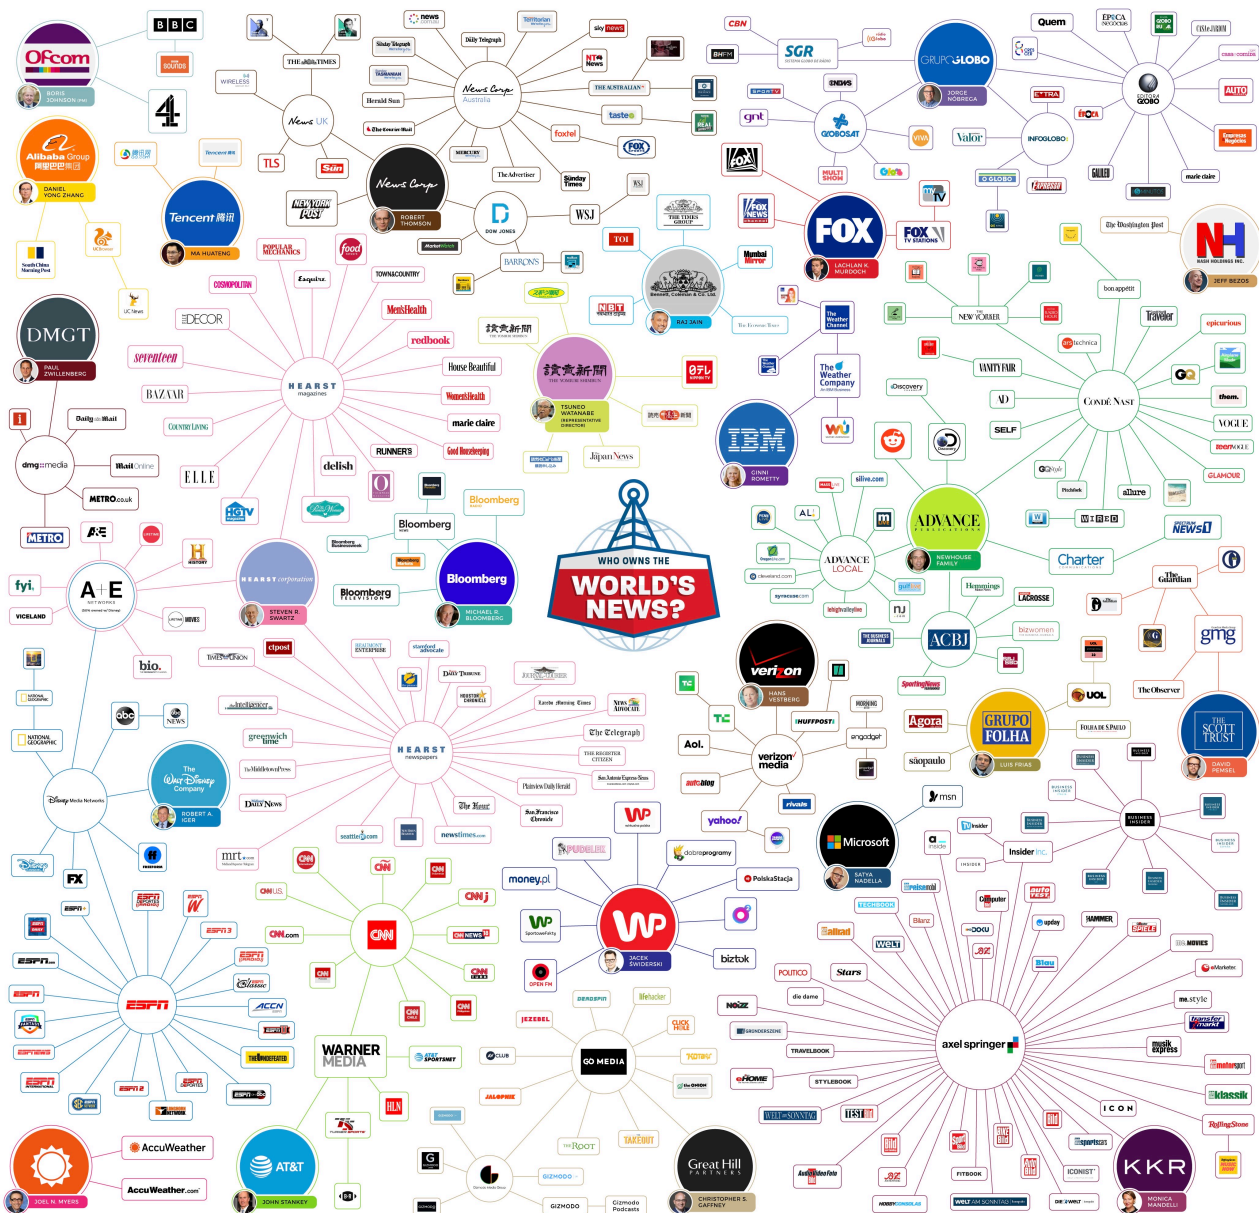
WHO OWNS THE
WORLD'S
NEWS?

Ofcom
BORIS JOHNSON
BBC
SOUNDS
4
Alibaba Group
DANIEL YONG ZHANG
Tencent腾讯
MA HUATENG
South China Morning Post
UC News
DMGT
PAUL ZWILLENBERG
Daily Mail
dmg::media
Mail Online
METRO.co.uk
METRO
i
News UK
THE TIMES
WIRELESS
TLS
Sun
News Corp
ROBERT THOMSON
NEW YORK POST
News Corp Australia
Herald Sun
The Courier-Mail
Daily Telegraph
Sunday Telegraph
MERCURY
The Advertiser
Sunday Times
foxtel
THE AUSTRALIAN
tastes
FOX
sky news
news
DOW JONES
BARRONS
WSJ
MarketWatch
POPULAR MECHANICS
food
Esquire
COSMOPOLITAN
TOWN&COUNTRY
Men'sHealth
redbook
ELLE DECOR
seventeen
HEARST magazines
BAZAAR
House Beautiful
WomensHealth
marie claire
Good Housekeeping
COUNTRY LIVING
RUNNER'S
delish
ELLE
HGTV
O
Bloomberg
Bloomberg
Bloomberg
MICHAEL R. BLOOMBERG
Bloomberg TELEVISION
HEARST corporation
STEVEN R. SWARTZ
A+E NETWORKS
fyi.
VICELAND
HISTORY
LIFETIME MOVIES
bio.
TIMES UNION
ctpost
Daily Tribune
HEARST newspapers
The Telegraph
greenwich time
DAILY NEWS
seattlepi.com
newstimes.com
The Herald
San Francisco Chronicle
Plainview Daily Herald
mrt.com
abc
NEWS
NATIONAL GEOGRAPHIC
Disney Media Networks
The Walt Disney Company
ROBERT A. IGER
FX
ESPN
ESPN2
ACCN
AccuWeather
AccuWeather.com
JOEL N. MYERS
CNN
CNN.com
CNN US
WARNER MEDIA
AT&T
JOHN STANKEY
HLN
AT&T SPORTSNET
読売新聞
TSUNEO WATANABE
Japan News
Bennett, Coleman & Co. Ltd.
RAJ JAIN
TOI
THE TIMES GROUP
Mumbai Mirror
The Economic Times
FOX
LACHLAN K. MURDOCH
FOX NEWS
FOX STATIONS
The Weather Channel
The Weather Company
IBM
GINNI ROMETTY
ADVANCE LOCAL
ADVANCE
NEWHOUSE FAMILY
ACBJ
The Business Journals
SportingNews
bizwomen
Charter
SPECTRUM NEWS
CONDÉ NAST
NEW YORKER
VANITY FAIR
AD
SELF
Discovery
GQ
Traveler
epicurious
them.
VOGUE
teenVOGUE
GLAMOUR
WIRED
allure
arstechnica
bon appétit
The Washington Post
JEFF BEZOS
NASH HOLDINGS INC.
SGR
CBN
GLOBOSAT
GRUPO GLOBO
JORGE NÓBREGA
INFOGLOBO
EDITORA GLOBO
Quem
ÉPOCA
Valor
O GLOBO
EXTRA
AUTO
Época
marie claire
GALILEU
The Guardian
gmg
The Observer
THE SCOTT TRUST
DAVID PEMSEL
verizon
HANS VESTBERG
verizon media
HUFFPOST
engadget
Aol.
yahoo!
autoblog
rivals
MORNING BREW
GRUPO FOLHA
LUIS FRIAS
Agora
FOLHA DE S.PAULO
UOL
sãopaulo
Microsoft
SATYA NADELLA
msn
Insider Inc.
BUSINESS INSIDER
axel springer
KKR
MONICA MANDELLI
WP
JACEK ŚWIDERSKI
money.pl
PUDELEK
dobreprogramy
PolskaStacja
biztok
OPEN FM
G/O MEDIA
Great Hill PARTNERS
CHRISTOPHER S. GAFFNEY
GIZMODO
Gizmodo Podcasts
JEZEBEL
DEADSPIN
lifehacker
CLICKHOLE
KOTAKU
JALOPNIK
THE ROOT
TAKEOUT
the ONION
AV CLUB
POLITICO
Stars
die dame
TRAVELBOOK
STYLEBOOK
eHOME
WELT AM SONNTAG
TEST
FITBOOK
welt
BZ
Bild
ICONIST
ICON
musik express
Rolling Stone
transfermarkt
me.style
MOVIES
HAMMER
upday
Computer
auto TEST
Blau
Bilanz
SPIELE
klassik
Fallout